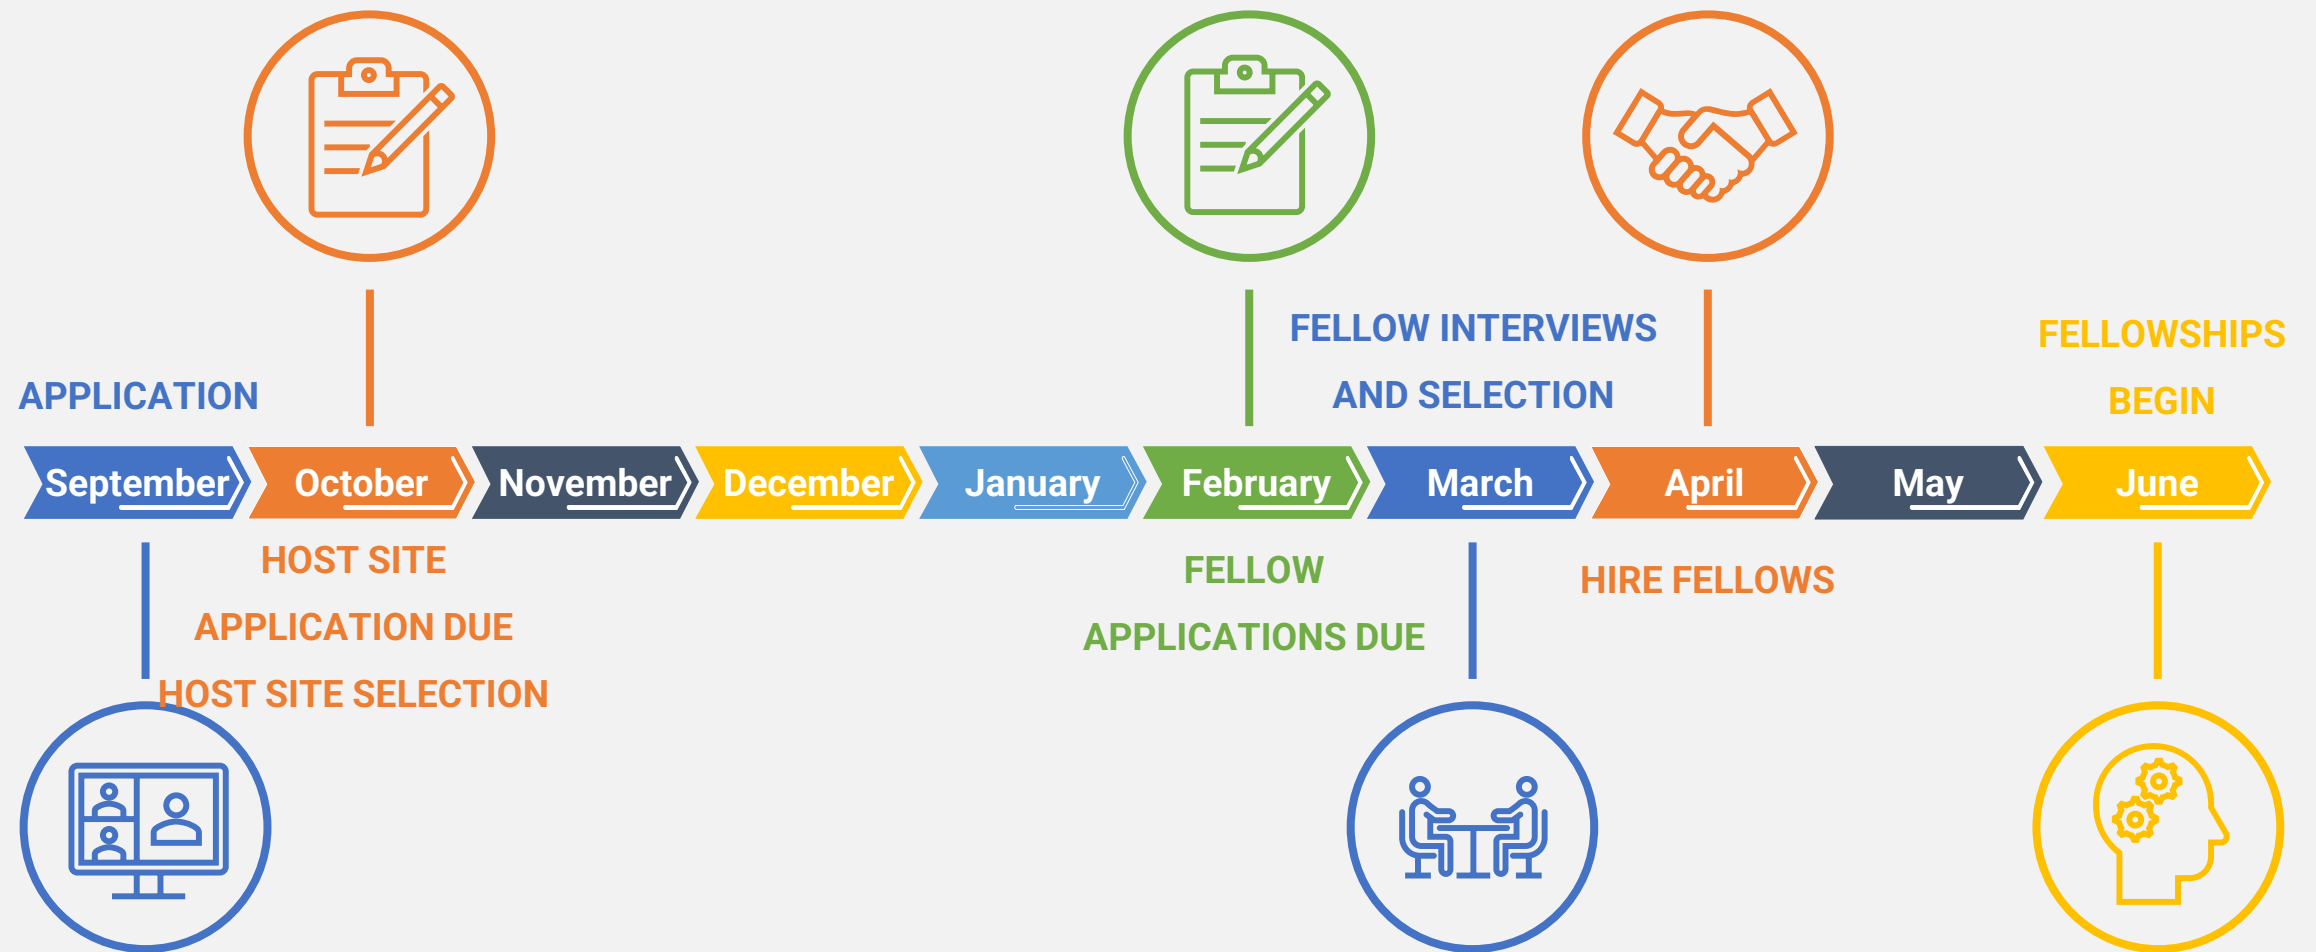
APPLICATION

FELLOW INTERVIEWS AND SELECTION

FELLOWSHIPS BEGIN

September October November December January February March April May June

HOST SITE APPLICATION DUE

HOST SITE SELECTION

FELLOW APPLICATIONS DUE

HIRE FELLOWS